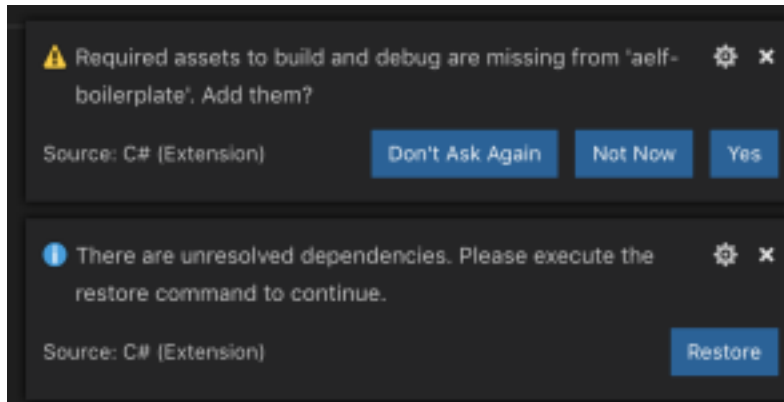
Required assets to build and debug are missing from 'aelf-boilerplate'. Add them?

Source: C# (Extension)

Don't Ask Again

Not Now

Yes

There are unresolved dependencies. Please execute the restore command to continue.

Source: C# (Extension)

Restore